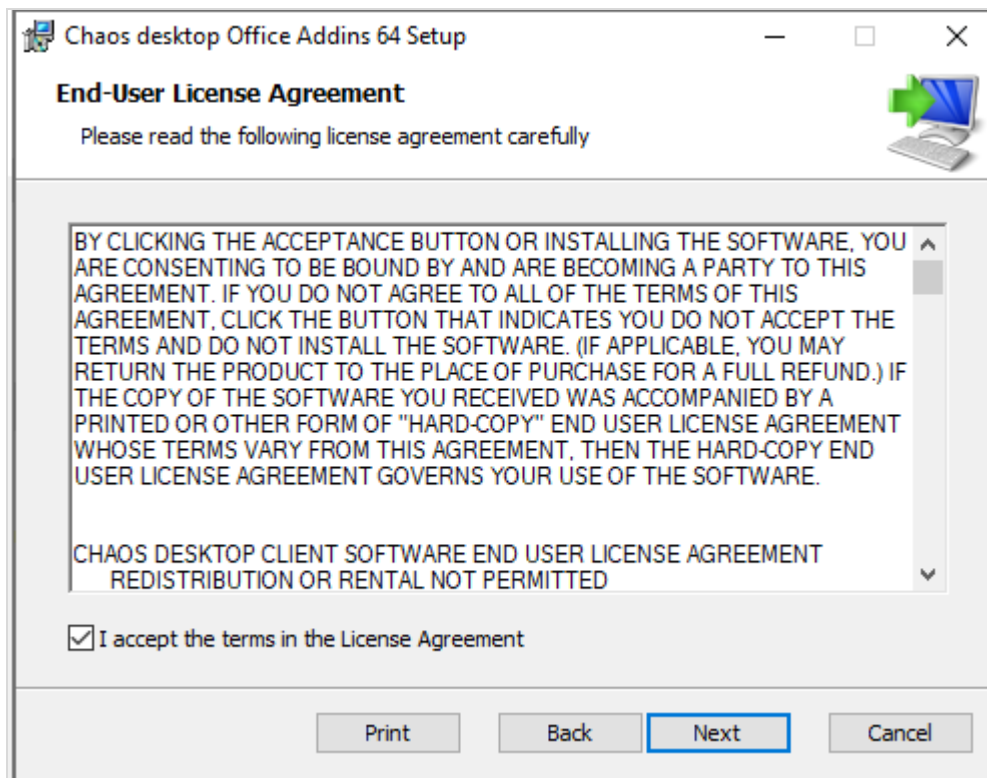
Chaos desktop Office Addins 64 Setup

End-User License Agreement

Please read the following license agreement carefully

BY CLICKING THE ACCEPTANCE BUTTON OR INSTALLING THE SOFTWARE, YOU ARE CONSENTING TO BE BOUND BY AND ARE BECOMING A PARTY TO THIS AGREEMENT. IF YOU DO NOT AGREE TO ALL OF THE TERMS OF THIS AGREEMENT, CLICK THE BUTTON THAT INDICATES YOU DO NOT ACCEPT THE TERMS AND DO NOT INSTALL THE SOFTWARE. (IF APPLICABLE, YOU MAY RETURN THE PRODUCT TO THE PLACE OF PURCHASE FOR A FULL REFUND.) IF THE COPY OF THE SOFTWARE YOU RECEIVED WAS ACCOMPANIED BY A PRINTED OR OTHER FORM OF "HARD-COPY" END USER LICENSE AGREEMENT WHOSE TERMS VARY FROM THIS AGREEMENT, THEN THE HARD-COPY END USER LICENSE AGREEMENT GOVERNS YOUR USE OF THE SOFTWARE.

CHAOS DESKTOP CLIENT SOFTWARE END USER LICENSE AGREEMENT
REDISTRIBUTION OR RENTAL NOT PERMITTED

I accept the terms in the License Agreement

Print Back Next Cancel